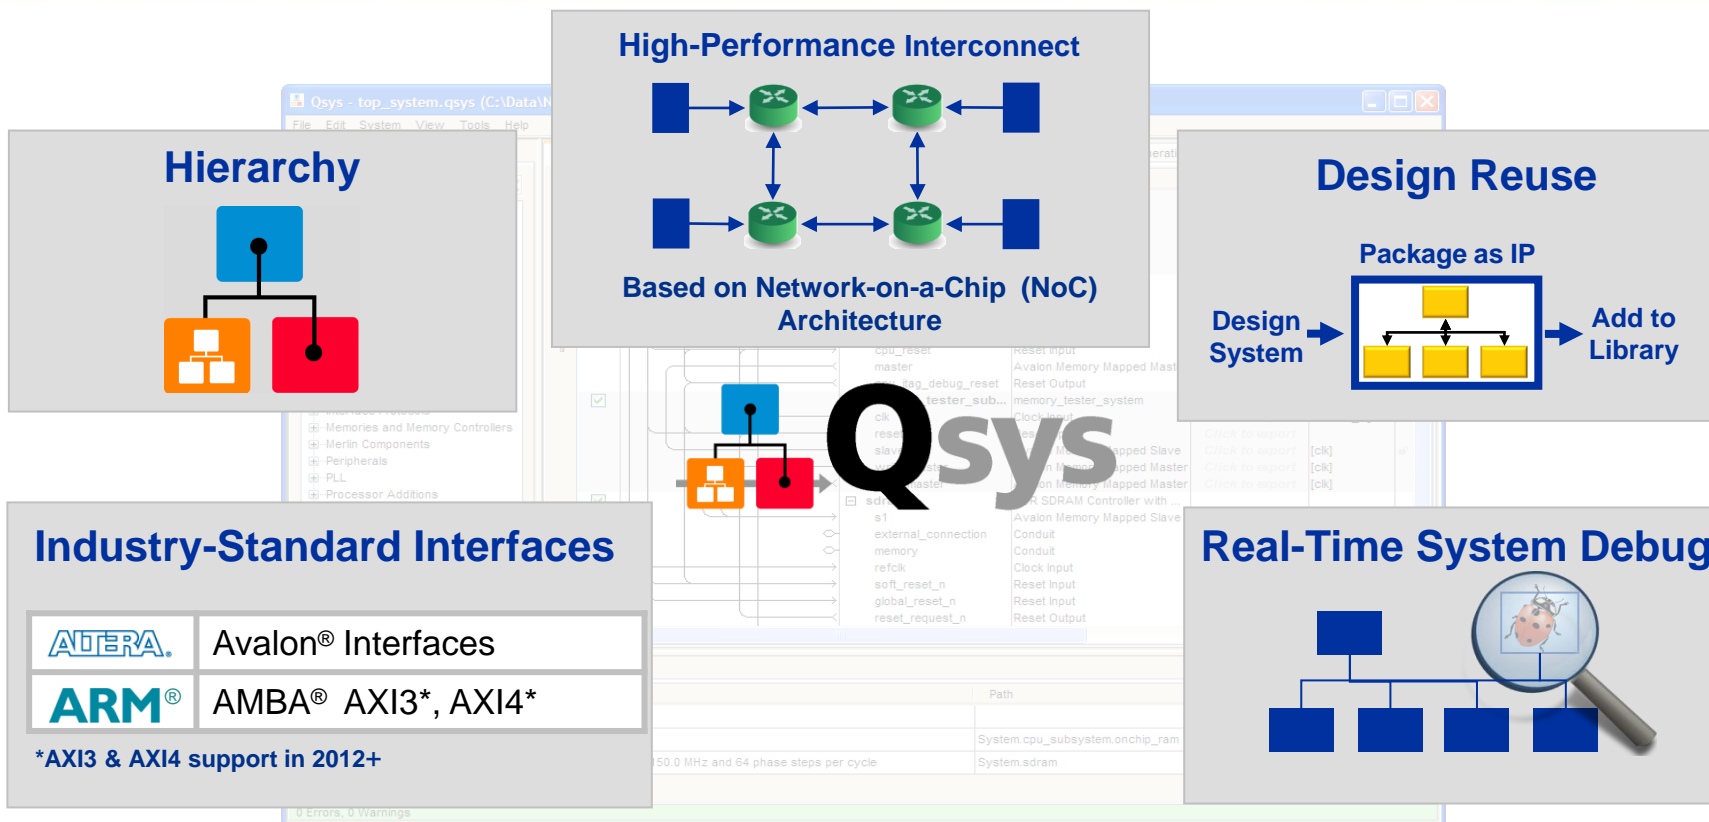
High-Performance Interconnect

Based on Network-on-a-Chip (NoC) Architecture

Hierarchy

Design Reuse

Package as IP

Design System

Add to Library

Qsys - top_system.qsys (C:\Data\

File Edit System View Tools Help

Qsys

Industry-Standard Interfaces

| ALTERA. | Avalon® Interfaces |
|---|---|
| ARM® | AMBA® AXI3*, AXI4* |

*AXI3 & AXI4 support in 2012+

Real-Time System Debug

Memories and Memory Controllers
Merlin Components
Peripherals
PLL
Processor Additions

cpu_reset
master
jtag_debug_reset
tester_sub...
clk
reset
slave
master
sdram
s1
external_connection
memory
refclk
soft_reset_n
global_reset_n
reset_request_n

Reset Input
Avalon Memory Mapped Master
Reset Output
memory_tester_system
Clock Input
Avalon Memory Mapped Slave
Avalon Memory Mapped Master
Avalon Memory Mapped Master
SDRAM Controller with
Avalon Memory Mapped Slave
Conduit
Conduit
Clock Input
Reset Input
Reset Input
Reset Output

Click to export
Click to export
Click to export
[clk]
[clk]
[clk]

Path
System.cpu_subsystem.onchip_ram
System.sdram
50.0 MHz and 64 phase steps per cycle
0 Errors, 0 Warnings